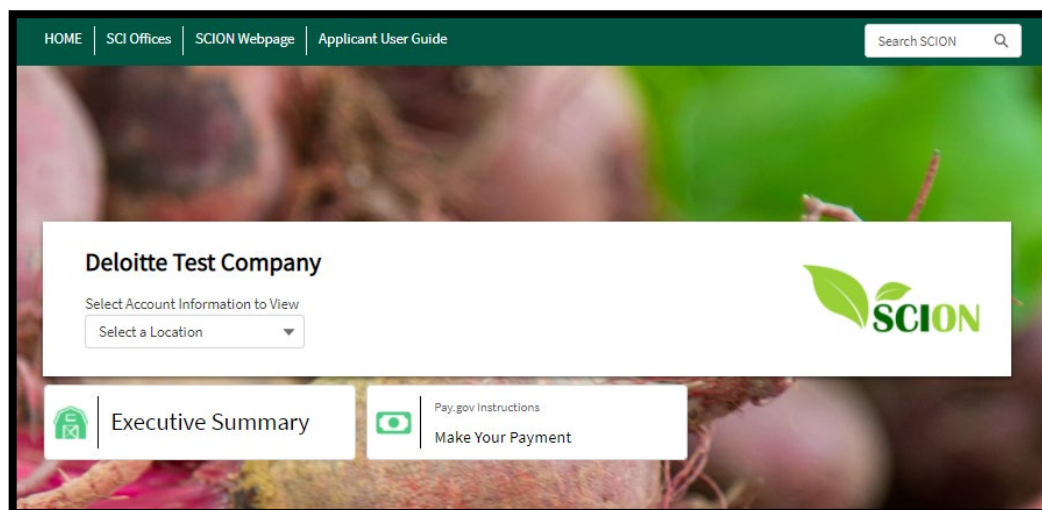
HOME | SCI Offices | SCION Webpage | Applicant User Guide

Search SCION

Deloitte Test Company

Select Account Information to View

Select a Location

SCION

Executive Summary

Pay.gov Instructions

Make Your Payment